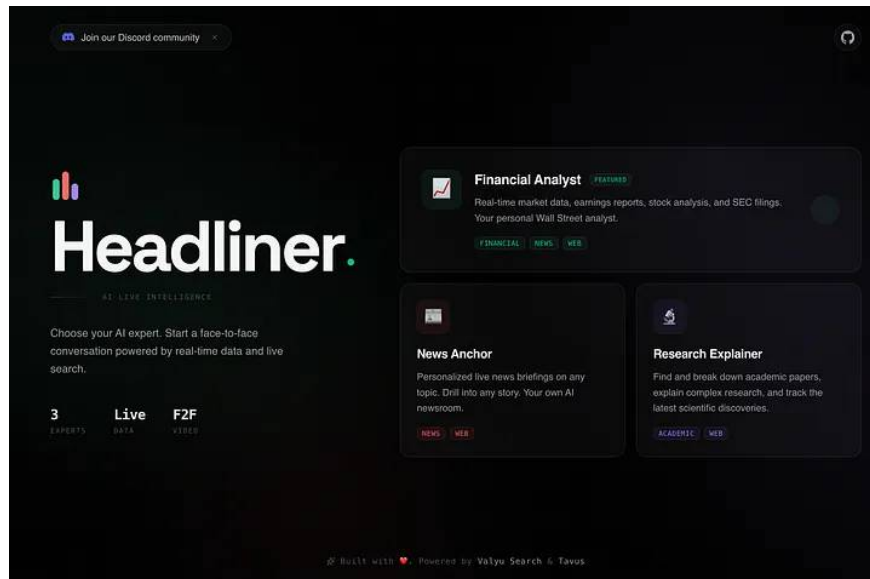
Join our Discord community ×

Headliner.

AI LIVE INTELLIGENCE

Choose your AI expert. Start a face-to-face conversation powered by real-time data and live search.

3
EXPERTS

Live
DATA

F2F
VIDEO

Financial Analyst FEATURED

Real-time market data, earnings reports, stock analysis, and SEC filings. Your personal Wall Street analyst.

FINANCIAL NEWS WEB

News Anchor

Personalized live news briefings on any topic. Drill into any story. Your own AI newsroom.

NEWS WEB

Research Explainer

Find and break down academic papers, explain complex research, and track the latest scientific discoveries.

ACADEMIC WEB

Built with ❤. Powered by Valyu Search & Tavus